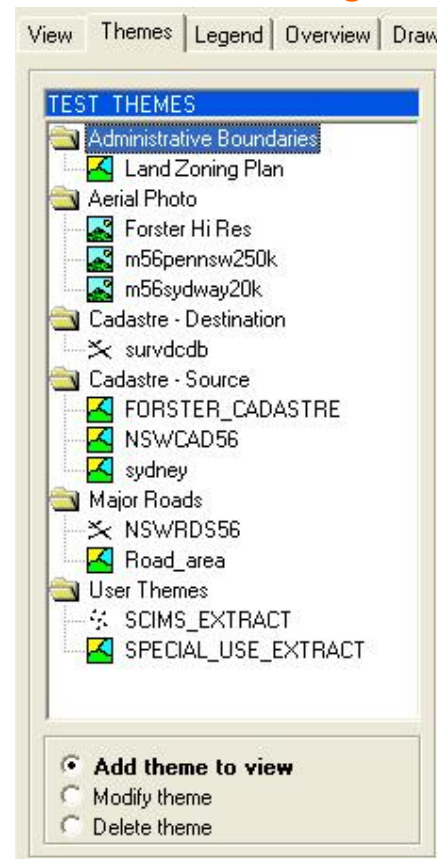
View Themes Legend Overview Draw

TEST THEMES

Administrative Boundaries

Land Zoning Plan

Aerial Photo

Forster Hi Res

m56pennsw250k

m56sydway20k

Cadastre - Destination

survdcdb

Cadastre - Source

FORSTER_CADASTRE

NSWCAD56

sydney

Major Roads

NSWRDS56

Road_area

User Themes

SCIMS_EXTRACT

SPECIAL_USE_EXTRACT

Add theme to view

Modify theme

Delete theme